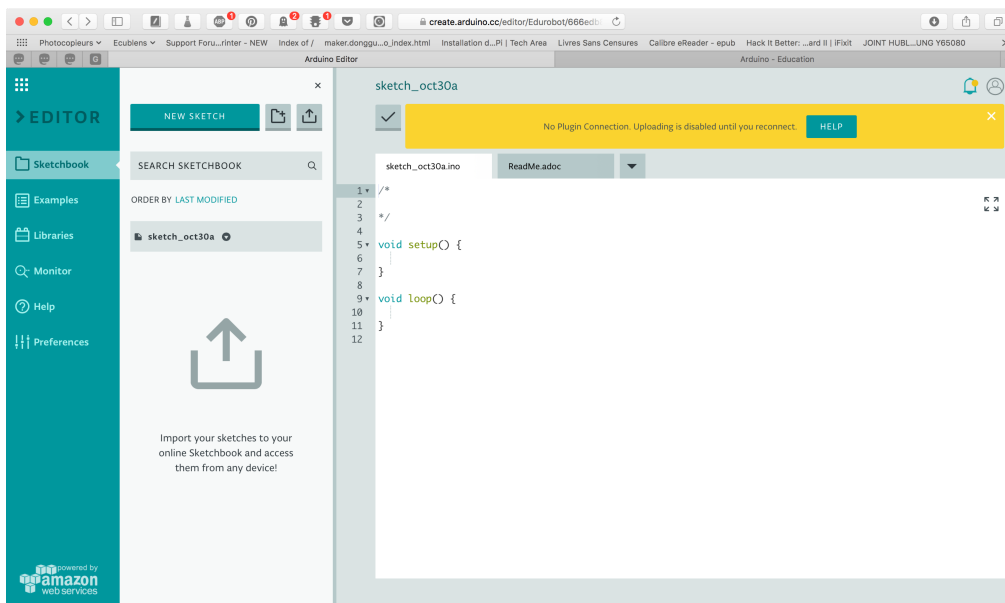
create.arduino.cc/editor/Edurobot/666edb

Photocopieurs Ecublens Support Foru...rinter - NEW Index of / maker.donggu...o_index.html Installation d...Pi | Tech Area Livres Sans Censures Calibre eReader - epub Hack It Better: ...ard II | iFixit JOINT HUBL...UNG Y65080

Arduino Editor

Arduino - Education

EDITOR

Sketchbook

Examples

Libraries

Monitor

Help

Preferences

powered by amazon web services

NEW SKETCH

SEARCH SKETCHBOOK

ORDER BY LAST MODIFIED

sketch_oct30a

Import your sketches to your online Sketchbook and access them from any device!

sketch_oct30a

No Plugin Connection. Uploading is disabled until you reconnect.

HELP

sketch_oct30a.ino

ReadMe.adoc

1 /*
2
3 */
4
5 void setup() {
6
7 }
8
9 void loop() {
10
11 }
12